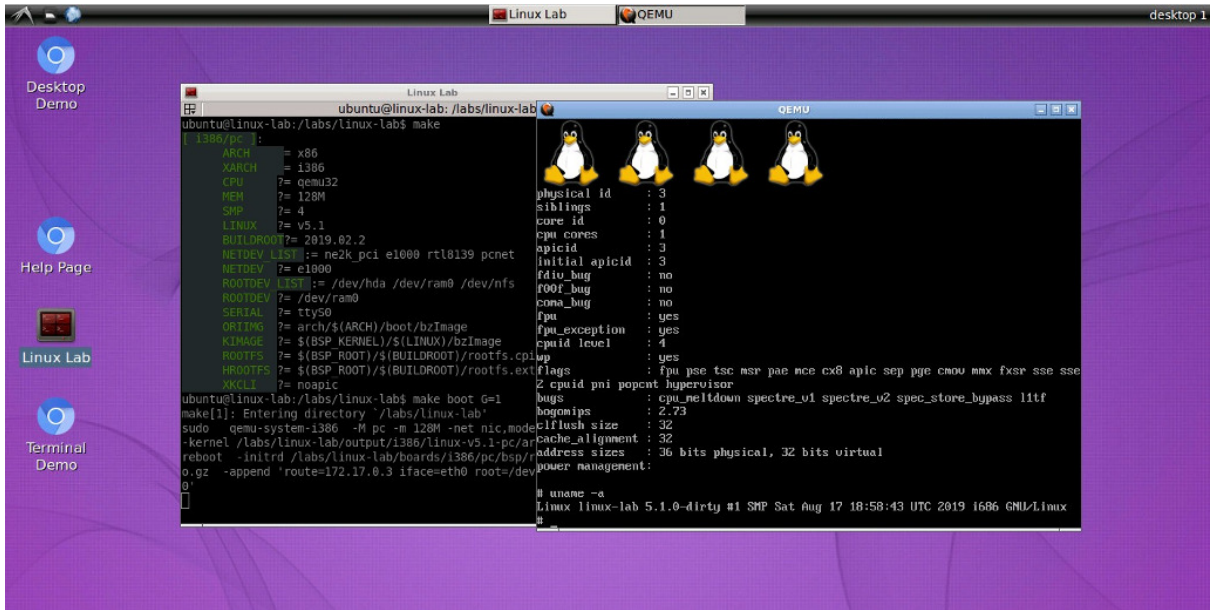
Linux Lab
QEMU
desktop 1

Desktop Demo

Help Page

Linux Lab

Terminal Demo

Linux Lab
ubuntu@linux-lab: /labs/linux-lab
ubuntu@linux-lab:/labs/linux-lab$ make
[ i386/pc ]:
ARCH = x86
XARCH = i386
CPU ?= qemu32
MEM ?= 128M
SMP ?= 4
LINUX ?= v5.1
BUILDROOT ?= 2019.02.2
NETDEV_LIST := ne2k_pci e1000 rtl8139 pcnet
NETDEV ?= e1000
ROOTDEV_LIST := /dev/hda /dev/ram0 /dev/nfs
ROOTDEV ?= /dev/ram0
SERIAL ?= ttyS0
ORIIMG ?= arch/$(ARCH)/boot/bzImage
KIMAGE ?= $(BSP_KERNEL)/$(LINUX)/bzImage
ROOTFS ?= $(BSP_ROOT)/$(BUILDROOT)/rootfs.cpi
HROOTFS ?= $(BSP_ROOT)/$(BUILDROOT)/rootfs.ext
XKCLI ?= noapic
ubuntu@linux-lab:/labs/linux-lab$ make boot G=1
make[1]: Entering directory `/labs/linux-lab'
sudo qemu-system-i386 -M pc -m 128M -net nic,mode
-kernel /labs/linux-lab/output/i386/linux-v5.1-pc/ar
reboot -initrd /labs/linux-lab/boards/i386/pc/bsp/r
o.gz -append 'route=172.17.0.3 iface=eth0 root=/dev
0'

QEMU
physical id : 3
siblings : 1
core id : 0
cpu cores : 1
apicid : 3
initial apicid : 3
fdiv_bug : no
f00f_bug : no
coma_bug : no
fpu : yes
fpu_exception : yes
cpuid level : 4
wp : yes
flags : fpu pse tsc msr pae mce cx8 apic sep pge cmov mmx fxsr sse sse2 cpuid pni popcnt hypervisor
bugs : cpu_meltdown spectre_v1 spectre_v2 spec_store_bypass l1tf
bogomips : 2.73
clflush size : 32
cache_alignment : 32
address sizes : 36 bits physical, 32 bits virtual
power management:

# uname -a
Linux linux-lab 5.1.0-dirty #1 SMP Sat Aug 17 18:58:43 UTC 2019 i686 GNU/Linux
# _